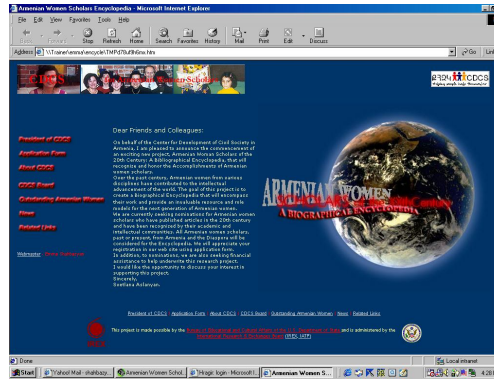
Armenian Women Scholars Encyclopedia - Microsoft Internet Explorer

File Edit View Favorites Tools Help

Back Forward Stop Refresh Home Search Favorites History Mail Print Edit Discuss

Address \\Trainer\emma\encycle\TMPd78dfh6nw.htm

Go Links

CDCS

Armenian Women Scholars

CDCS

President of CDCS
Application Form
About CDCS
CDCS Board
Outstanding Armenian Women
News
Related Links

Webmaster: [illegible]

Dear Friends and Colleagues:

On behalf of the Center for Development of Civil Society in Armenia, I am pleased to announce the commencement of an exciting new project, Armenian Women Scholars of the 20th Century: A Bibliographical Encyclopedia, that will recognize and honor the Accomplishments of Armenian women scholars.
Over the past century, Armenian women from various disciplines have contributed to the intellectual advancement of the world. The goal of this project is to Create a Biographical Encyclopedia that will encompass their work and provide an invaluable resource and role models for the next generation of Armenian women.
We are currently seeking nominations for Armenian women scholars who have published articles in the 20th century and have been recognized by their academic and intellectual communities. All Armenian women scholars, past or present from Armenia and the Diaspora will be considered for the Encyclopedia. We will appreciate your registration in our web site using application form.
In addition, to nominations, we are also seeking financial assistance to help underwrite this research project.
I would like the opportunity to discuss your interest in supporting this project.
Sincerely,
Svetlana Aslanyan.

ARMENIAN WOMEN SCHOLARS A BIOGRAPHICAL ENCYCLOPEDIA

President of CDCS | Application Form | About CDCS | CDCS Board | Outstanding Armenian Women | News | Related Links

This project is made possible by the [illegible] of the U.S. Department of State and is administered by the International Research & Exchanges Board (IREX) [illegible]

Done

Local intranet

Start | Yahoo! Mail - shahbazy... | Armenian Women Schol... | "Hragir: login: Microsoft I... | Armenian Women S... | 4:28